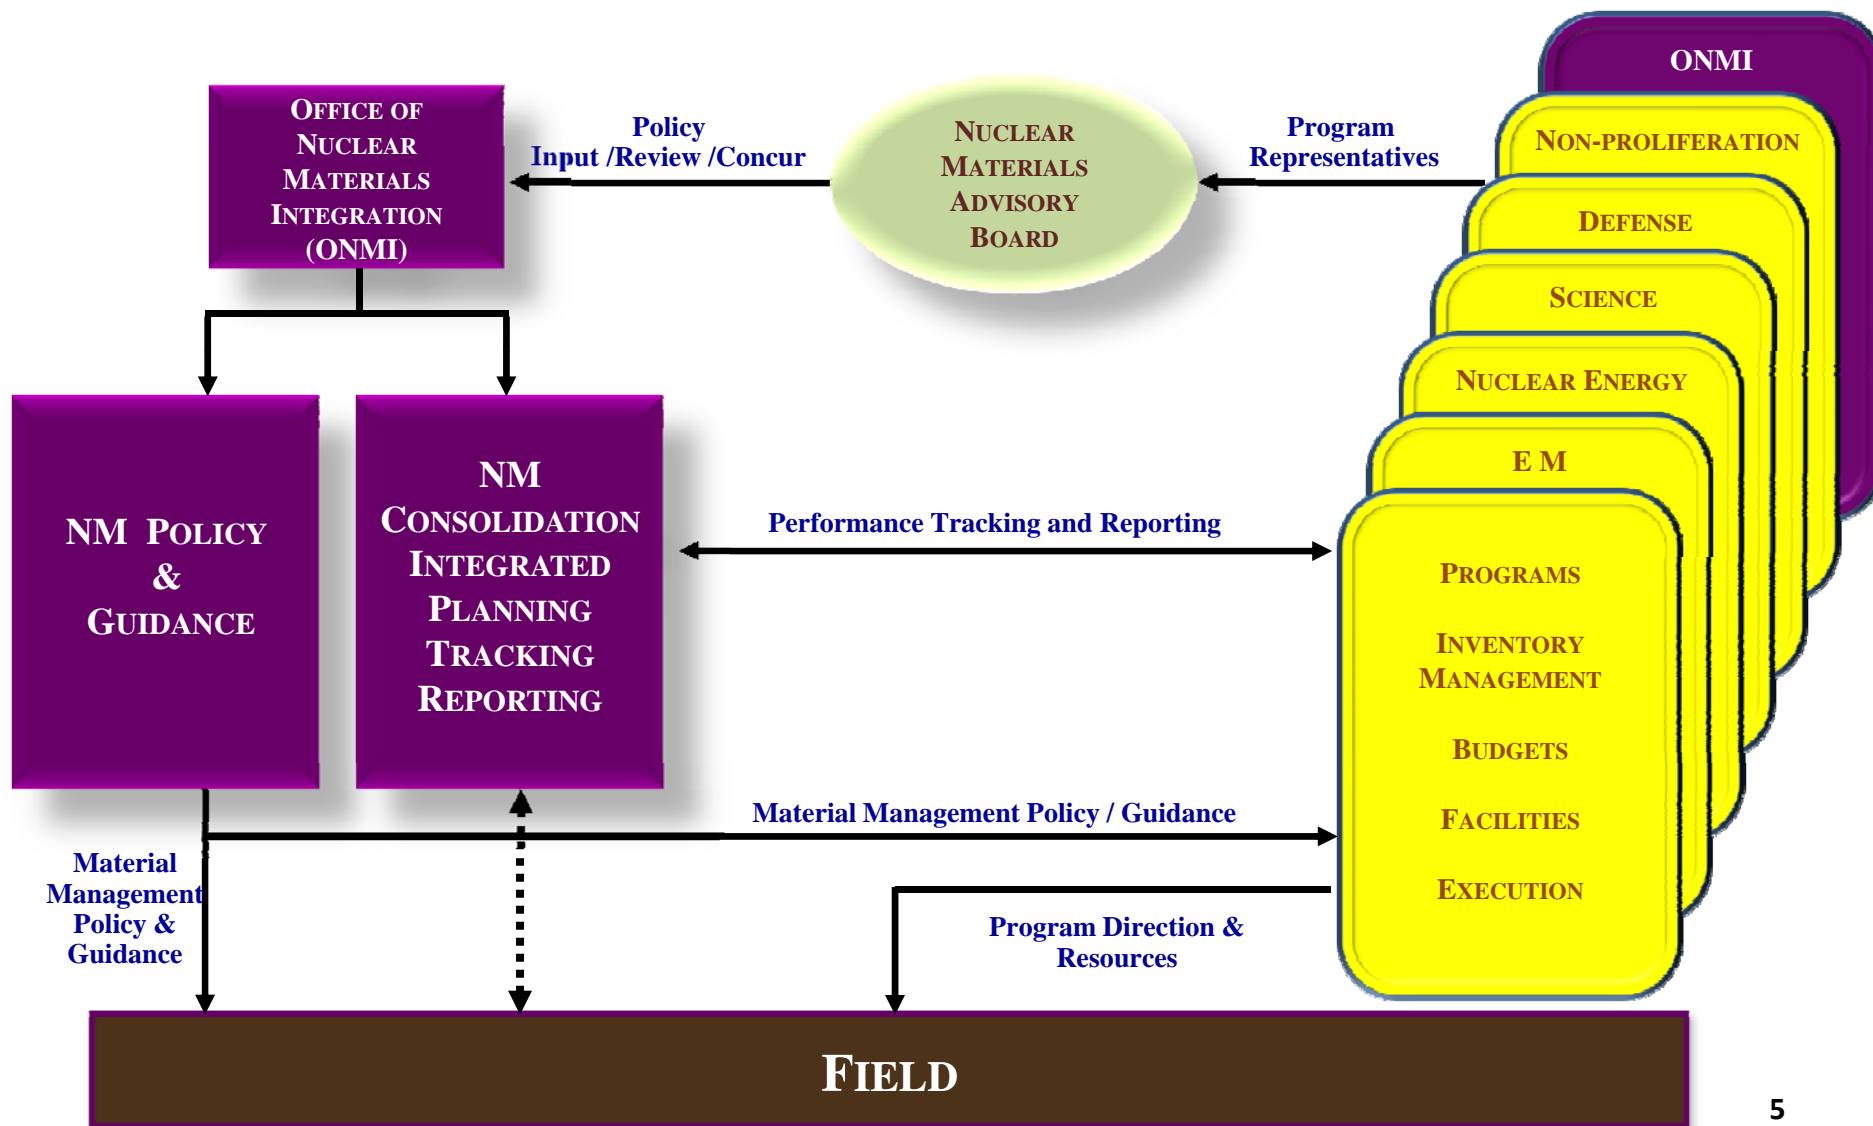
ONMI

OFFICE OF NUCLEAR MATERIALS INTEGRATION (ONMI)

Policy Input /Review /Concur

NUCLEAR MATERIALS ADVISORY BOARD

Program Representatives

NON-PROLIFERATION

DEFENSE

SCIENCE

NUCLEAR ENERGY

E M

NM POLICY & GUIDANCE

NM CONSOLIDATION INTEGRATED PLANNING TRACKING REPORTING

Performance Tracking and Reporting

PROGRAMS

INVENTORY MANAGEMENT

BUDGETS

FACILITIES

EXECUTION

Material Management Policy / Guidance

Material Management Policy & Guidance

Program Direction & Resources

FIELD

5